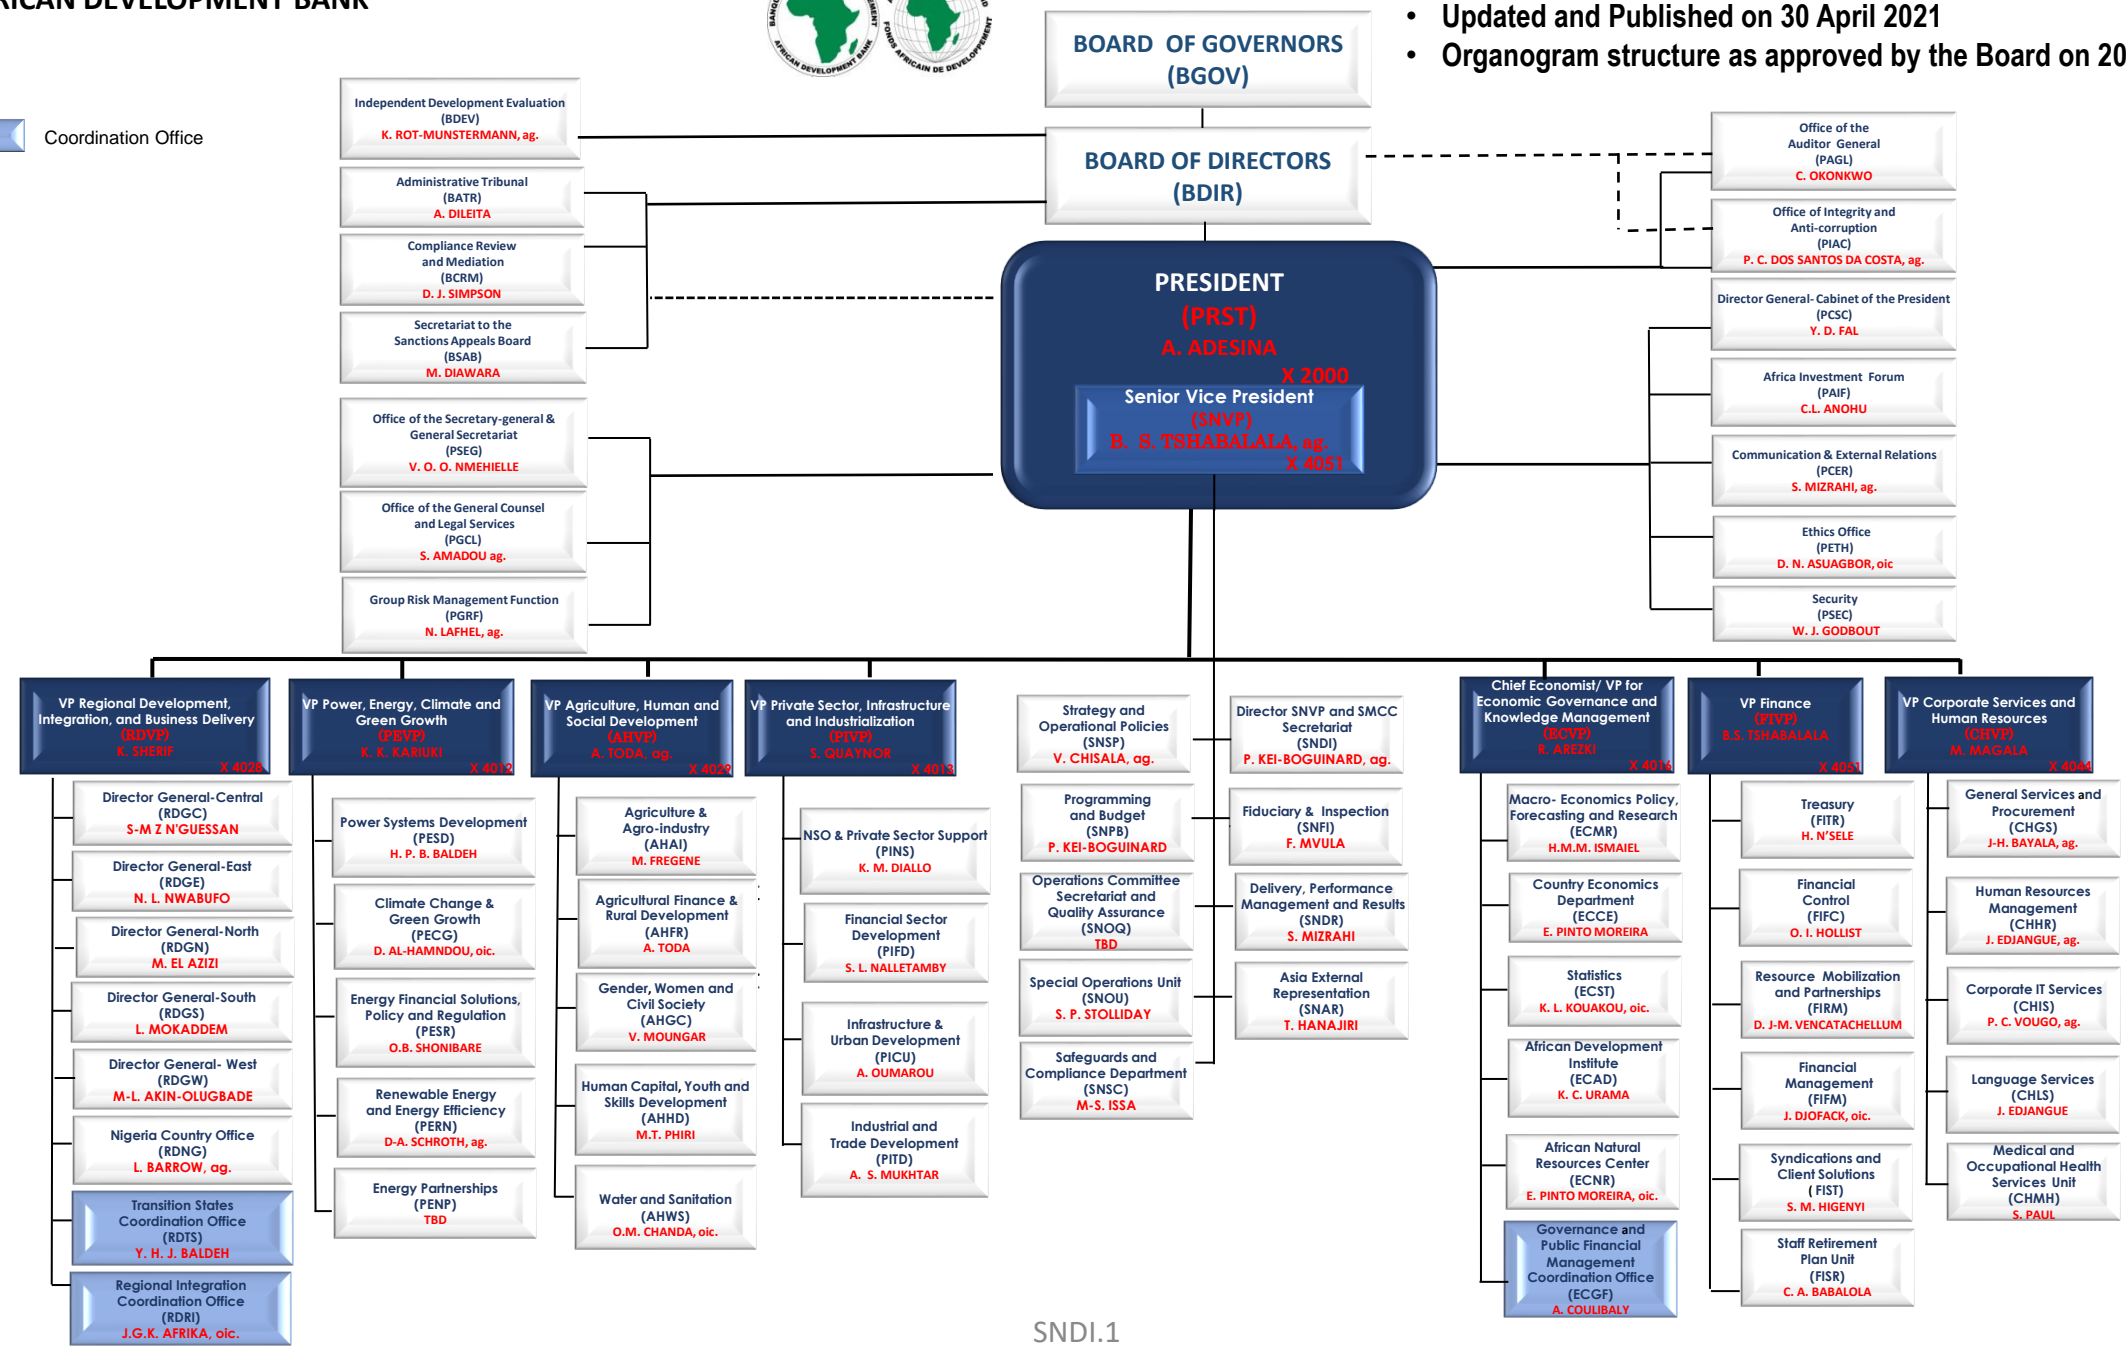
RICAN DEVELOPMENT BANK

• Updated and Published on 30 April 2021
• Organogram structure as approved by the Board on 20

Coordination Office

BOARD OF GOVERNORS (BGOV)

BOARD OF DIRECTORS (BDIR)

Independent Development Evaluation (BDEV) K. ROT-MUNSTERMANN, ag.

Administrative Tribunal (BATR) A. DILEITA

Compliance Review and Mediation (BCRM) D. J. SIMPSON

Secretariat to the Sanctions Appeals Board (BSAB) M. DIAWARA

Office of the Secretary-general & General Secretariat (PSEG) V. O. O. NMEHIELLE

Office of the General Counsel and Legal Services (PGCL) S. AMADOU ag.

Group Risk Management Function (PGRF) N. LAFHEL, ag.

PRESIDENT (PRST) A. ADESINA X 2000

Senior Vice President (SNVP) B. S. TSHABALALA, ag. X 4051

Office of the Auditor General (PAGL) C. OKONKWO

Office of Integrity and Anti-corruption (PIAC) P. C. DOS SANTOS DA COSTA, ag.

Director General- Cabinet of the President (PCSC) Y. D. FAL

Africa Investment Forum (PAIF) C.L. ANOHU

Communication & External Relations (PCER) S. MIZRAHI, ag.

Ethics Office (PETH) D. N. ASUAGBOR, oic

Security (PSEC) W. J. GODBOUT

VP Regional Development, Integration, and Business Delivery (RDVP) K. SHERIF X 4028

Director General-Central (RDGC) S-M Z N'GUESSAN

Director General-East (RDGE) N. L. NWABUFO

Director General-North (RDGN) M. EL AZIZI

Director General-South (RDGS) L. MOKADDEM

Director General- West (RDGW) M-L. AKIN-OLUGBADE

Nigeria Country Office (RDNG) L. BARROW, ag.

Transition States Coordination Office (RDTS) Y. H. J. BALDEH

Regional Integration Coordination Office (RDRI) J.G.K. AFRIKA, oic.

VP Power, Energy, Climate and Green Growth (PEVP) K. K. KARIUKI X 4012

Power Systems Development (PESD) H. P. B. BALDEH

Climate Change & Green Growth (PECG) D. AL-HAMNDOU, oic.

Energy Financial Solutions, Policy and Regulation (PESR) O.B. SHONIBARE

Renewable Energy and Energy Efficiency (PERN) D-A. SCHROTH, ag.

Energy Partnerships (PENP) TBD

VP Agriculture, Human and Social Development (AHVP) A. TODA, ag. X 4029

Agriculture & Agro-industry (AHAI) M. FREGENE

Agricultural Finance & Rural Development (AHFR) A. TODA

Gender, Women and Civil Society (AHGC) V. MOUNGAR

Human Capital, Youth and Skills Development (AHHD) M.T. PHIRI

Water and Sanitation (AHWS) O.M. CHANDA, oic.

VP Private Sector, Infrastructure and Industrialization (PIVP) S. QUAYNOR X 4013

NSO & Private Sector Support (PINS) K. M. DIALLO

Financial Sector Development (PIFD) S. L. NALLETAMBY

Infrastructure & Urban Development (PICU) A. OUMAROU

Industrial and Trade Development (PITD) A. S. MUKHTAR

Strategy and Operational Policies (SNSP) V. CHISALA, ag.

Programming and Budget (SNPB) P. KEI-BOGUINARD

Operations Committee Secretariat and Quality Assurance (SNOQ) TBD

Special Operations Unit (SNOU) S. P. STOLLIDAY

Safeguards and Compliance Department (SNSC) M-S. ISSA

Director SNVP and SMCC Secretariat (SNDI) P. KEI-BOGUINARD, ag.

Fiduciary & Inspection (SNFI) F. MVULA

Delivery, Performance Management and Results (SNDR) S. MIZRAHI

Asia External Representation (SNAR) T. HANAJIRI

Chief Economist/ VP for Economic Governance and Knowledge Management (ECVP) R. AREZKI X 4016

Macro- Economics Policy, Forecasting and Research (ECMR) H.M.M. ISMAIEL

Country Economics Department (ECCE) E. PINTO MOREIRA

Statistics (ECST) K. L. KOUAKOU, oic.

African Development Institute (ECAD) K. C. URAMA

African Natural Resources Center (ECNR) E. PINTO MOREIRA, oic.

Governance and Public Financial Management Coordination Office (ECGF) A. COULIBALY

VP Finance (FIVP) B.S. TSHABALALA X 4051

Treasury (FITR) H. N'SELE

Financial Control (FIFC) O. I. HOLLIST

Resource Mobilization and Partnerships (FIRM) D. J-M. VENCATACHELLUM

Financial Management (FIFM) J. DJOFACK, oic.

Syndications and Client Solutions (FIST) S. M. HIGENYI

Staff Retirement Plan Unit (FISR) C. A. BABALOLA

VP Corporate Services and Human Resources (CHVP) M. MAGALA X 4044

General Services and Procurement (CHGS) J-H. BAYALA, ag.

Human Resources Management (CHHR) J. EDJANGUE, ag.

Corporate IT Services (CHIS) P. C. VOUGO, ag.

Language Services (CHLS) J. EDJANGUE

Medical and Occupational Health Services Unit (CHMH) S. PAUL

SNDI.1